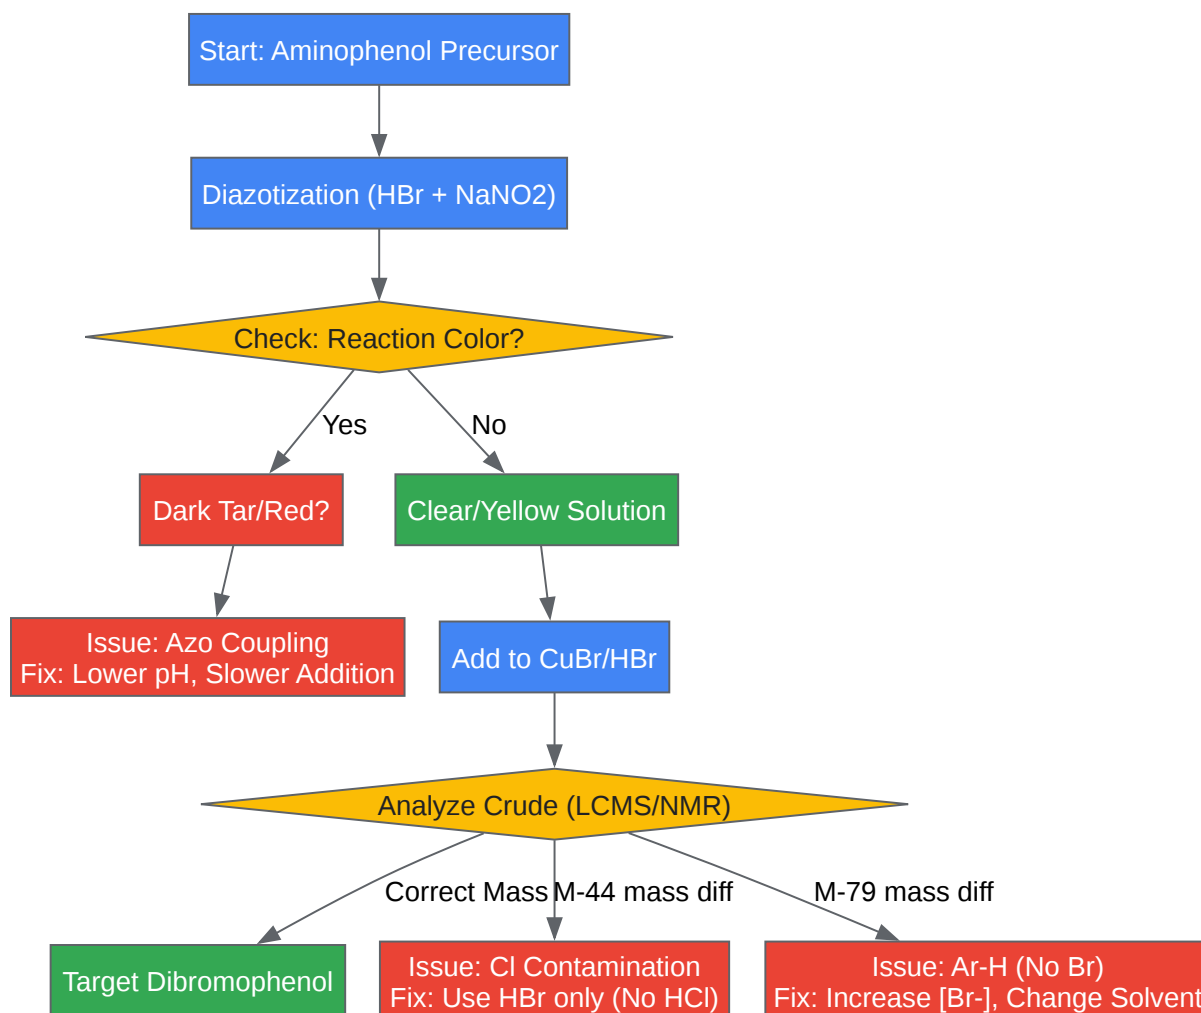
Start: Aminophenol Precursor

Diazotization (HBr + NaNO2)

Check: Reaction Color?

Yes

No

Dark Tar/Red?

Clear/Yellow Solution

Issue: Azo Coupling
Fix: Lower pH, Slower Addition

Add to CuBr/HBr

Analyze Crude (LCMS/NMR)

Correct Mass

M-44 mass diff

M-79 mass diff

Target Dibromophenol

Issue: Cl Contamination
Fix: Use HBr only (No HCl)

Issue: Ar-H (No Br)
Fix: Increase [Br-], Change Solvent